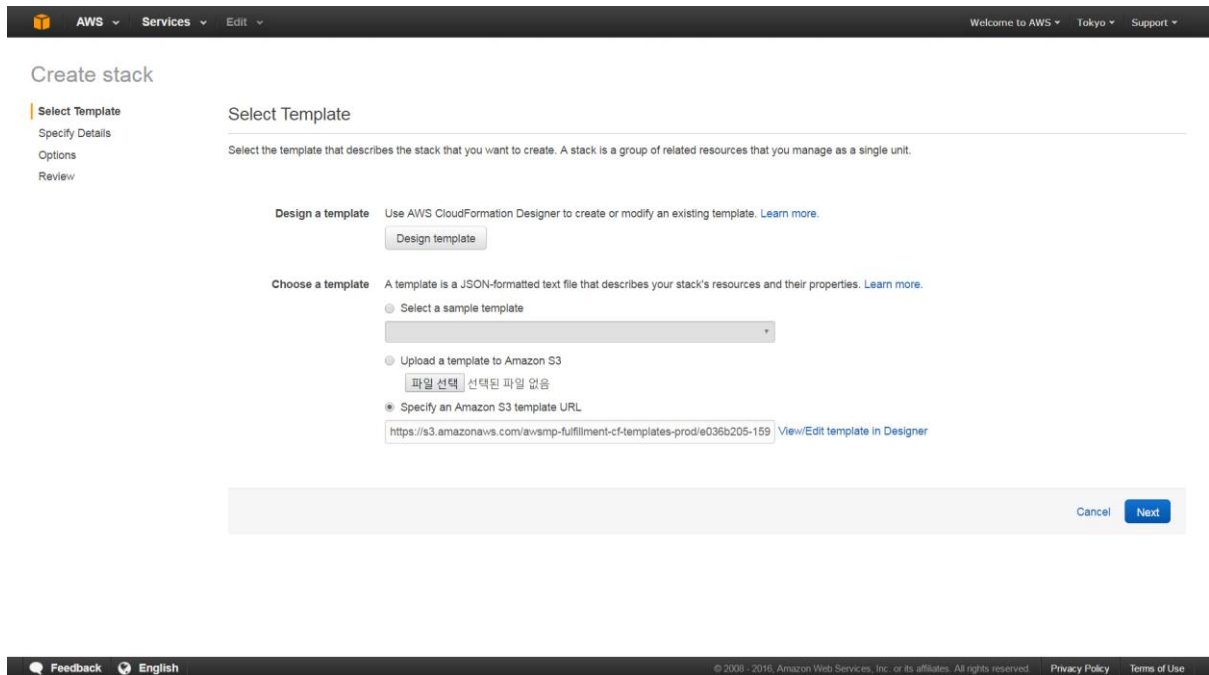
AWS Services Edit Welcome to AWS Tokyo Support

Create stack

Select Template
Specify Details
Options
Review

Select Template

Select the template that describes the stack that you want to create. A stack is a group of related resources that you manage as a single unit.

Design a template Use AWS CloudFormation Designer to create or modify an existing template. Learn more.

Design template

Choose a template A template is a JSON-formatted text file that describes your stack's resources and their properties. Learn more.

Select a sample template

Upload a template to Amazon S3

파일 선택 선택된 파일 없음

Specify an Amazon S3 template URL

https://s3.amazonaws.com/awsmp-fulfillment-cf-templates-prod/e036b205-159 View/Edit template in Designer

Cancel Next

Feedback English

© 2008 - 2016, Amazon Web Services, Inc. or its affiliates. All rights reserved. Privacy Policy Terms of Use